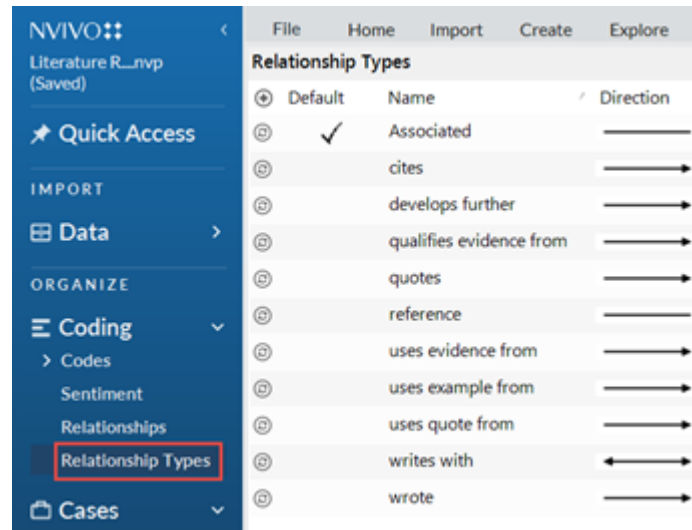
NVIVO
Literature R....nvp (Saved)

Quick Access

IMPORT

Data

ORGANIZE

Coding

> Codes

Sentiment

Relationships

Relationship Types

Cases

File Home Import Create Explore

Relationship Types

| | Default | Name | Direction |
|---|---|---|---|
| | ✓ | Associated | |
| | | cites | |
| | | develops further | |
| | | qualifies evidence from | |
| | | quotes | |
| | | reference | |
| | | uses evidence from | |
| | | uses example from | |
| | | uses quote from | |
| | | writes with | |
| | | wrote | |